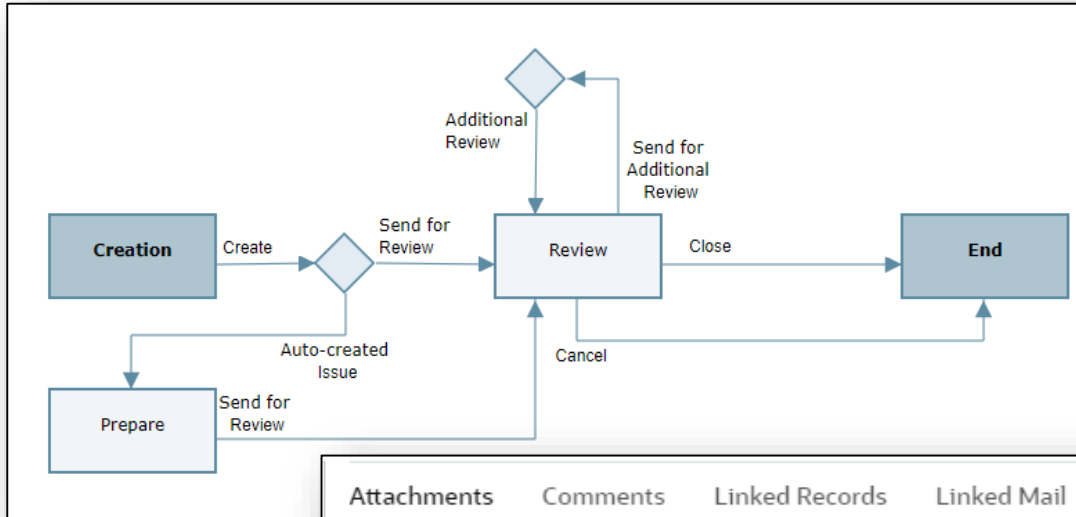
Additional Review

Send for Additional Review

Creation

Create

Send for Review

Review

Close

End

Auto-created Issue

Cancel

Prepare

Send for Review

Attachments Comments Linked Records Linked Mail